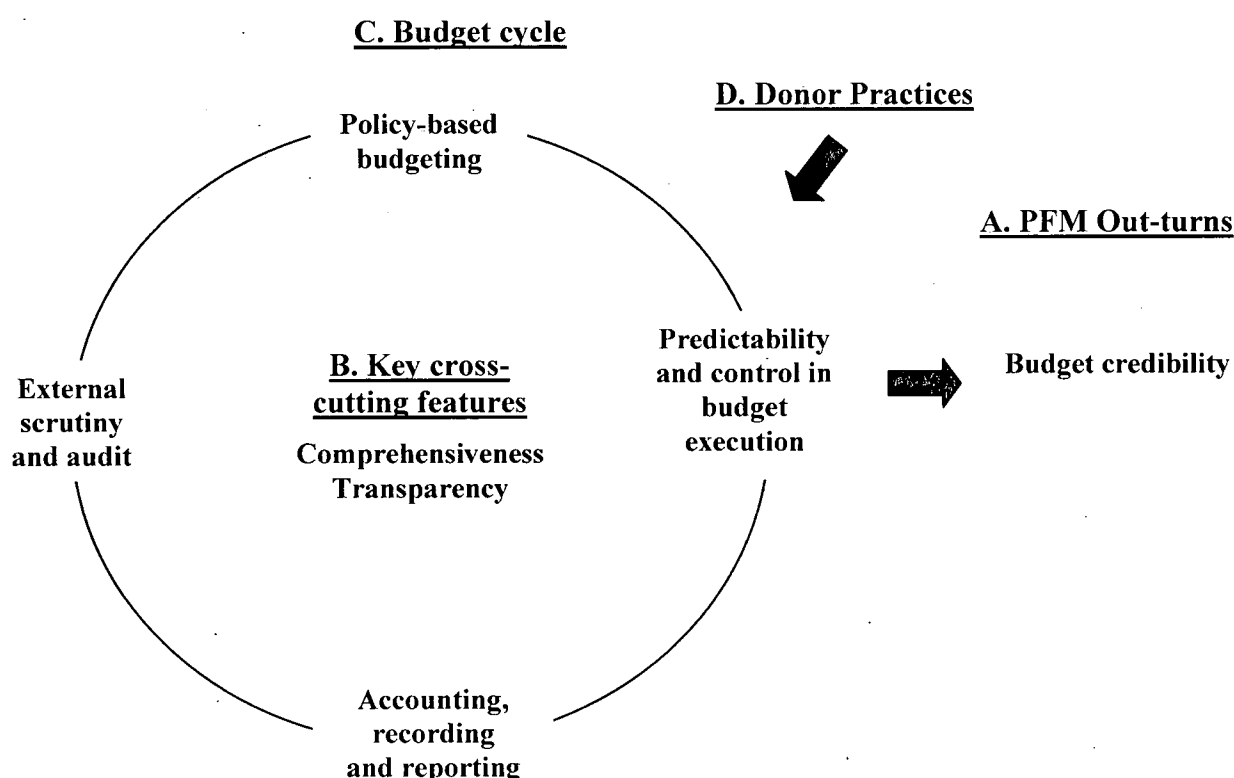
C. Budget cycle

D. Donor Practices

Policy-based budgeting

A. PFM Out-turns

External scrutiny and audit

B. Key cross-cutting features

Comprehensiveness
Transparency

Predictability and control in budget execution

Budget credibility

Accounting, recording and reporting